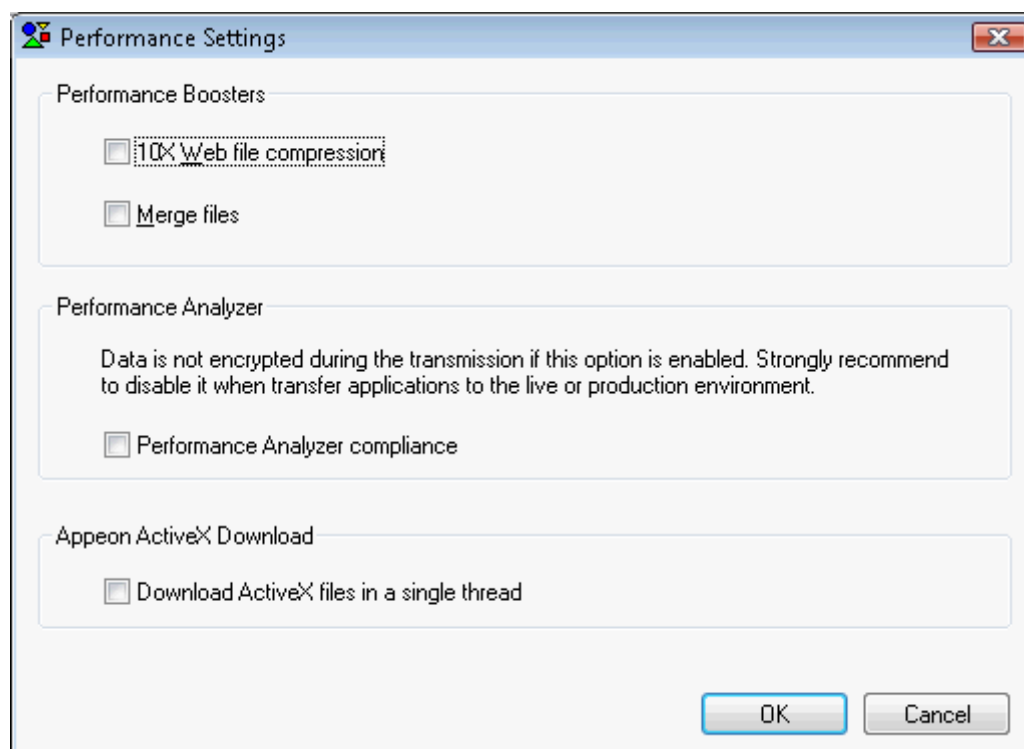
Performance Settings

Performance Boosters

10X Web file compression

Merge files

Performance Analyzer

Data is not encrypted during the transmission if this option is enabled. Strongly recommend to disable it when transfer applications to the live or production environment.

Performance Analyzer compliance

Appeon ActiveX Download

Download ActiveX files in a single thread

OK

Cancel